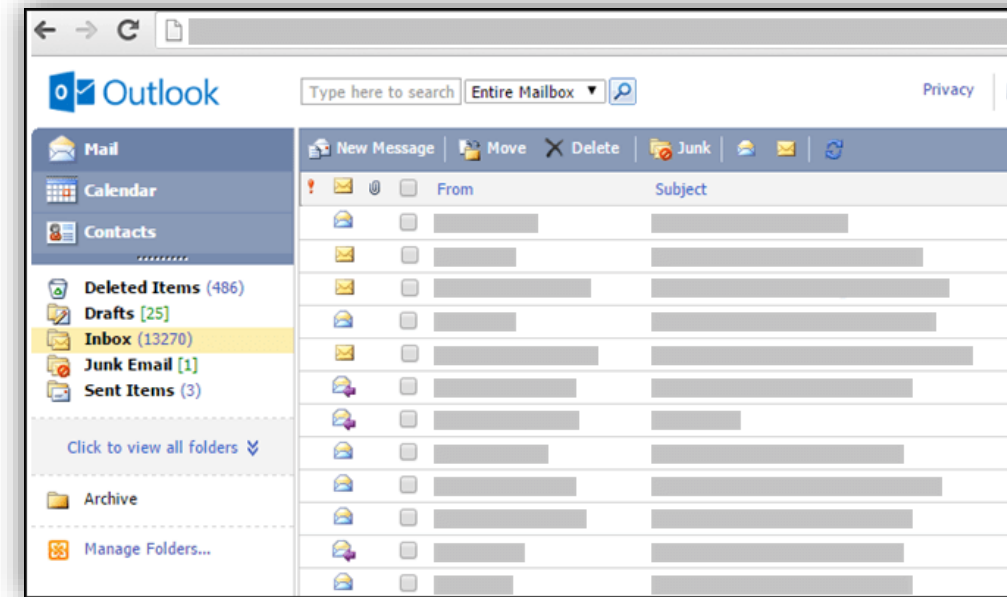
Outlook

Type here to search | Entire Mailbox ▼

Privacy

Mail
Calendar
Contacts

New Message | Move | Delete | Junk

! | From | Subject

Deleted Items (486)
Drafts [25]
Inbox (13270)
Junk Email [1]
Sent Items (3)

Click to view all folders

Archive

Manage Folders...